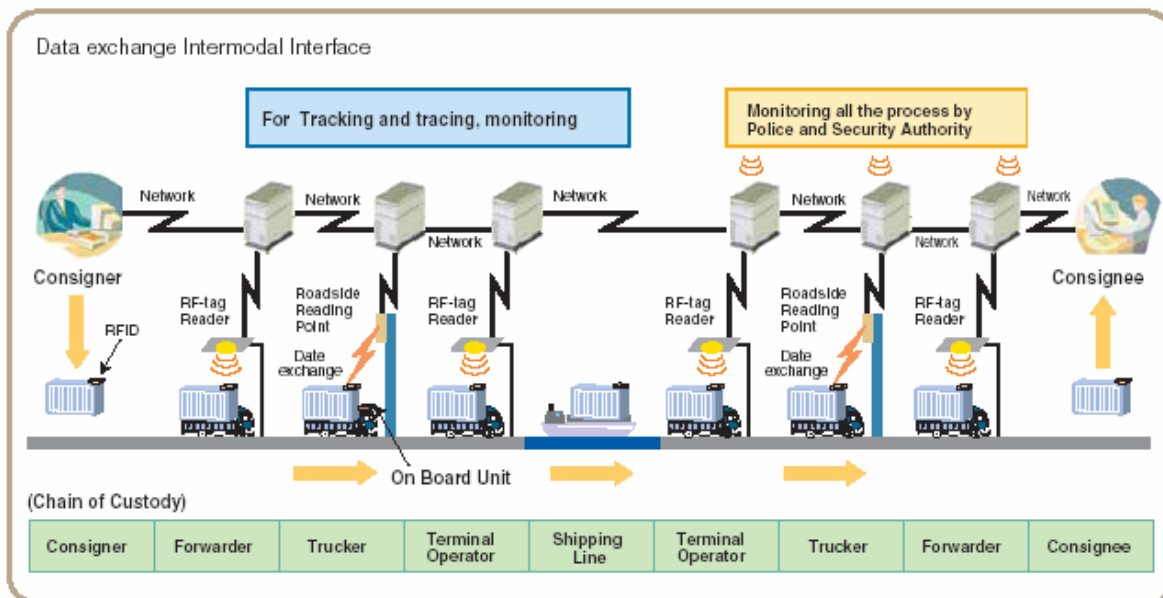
Data exchange Intermodal Interface

For Tracking and tracing, monitoring

Monitoring all the process by Police and Security Authority

Network

Network

Network

Network

Network

Network

Network

Consigner

Consignee

RF-tag Reader

Roadside Reading Point

RF-tag Reader

RF-tag Reader

Roadside Reading Point

RF-tag Reader

RFID

Date exchange

Date exchange

On Board Unit

(Chain of Custody)

| Consigner | Forwarder | Trucker | Terminal Operator | Shipping Line | Terminal Operator | Trucker | Forwarder | Consignee |
|---|---|---|---|---|---|---|---|---|